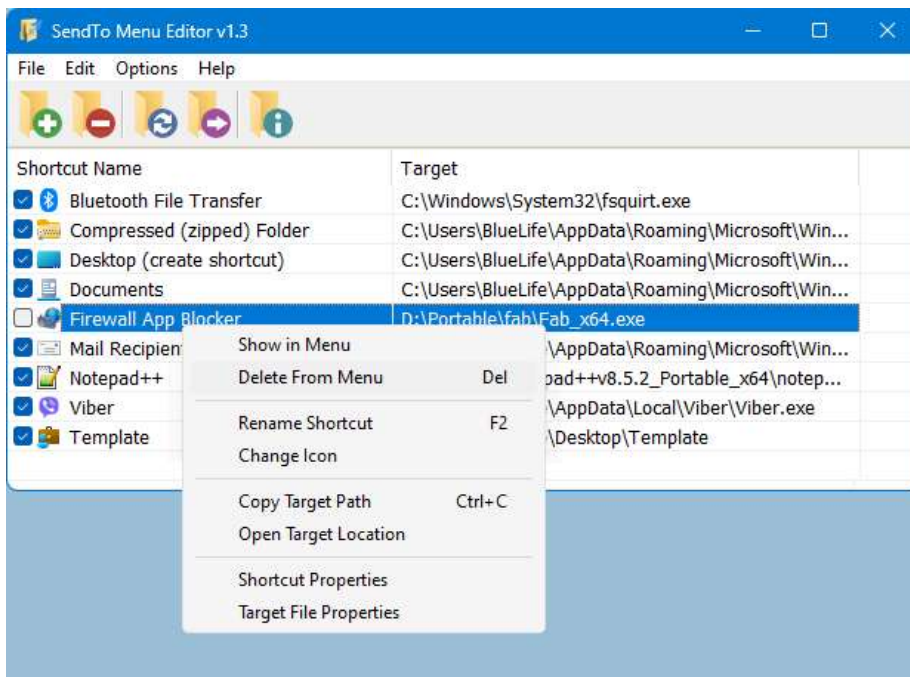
SendTo Menu Editor v1.3

File Edit Options Help

| Shortcut Name | Target |
|---|---|
| Bluetooth File Transfer | C:\Windows\System32\fsquirt.exe |
| Compressed (zipped) Folder | C:\Users\BlueLife\AppData\Roaming\Microsoft\Win... |
| Desktop (create shortcut) | C:\Users\BlueLife\AppData\Roaming\Microsoft\Win... |
| Documents | C:\Users\BlueLife\AppData\Roaming\Microsoft\Win... |
| Firewall App Blocker | D:\Portable\fab\Fab_x64.exe |
| Mail Recipient | \AppData\Roaming\Microsoft\Win... |
| Notepad++ | pad++v8.5.2_Portable_x64\notep... |
| Viber | \AppData\Local\Viber\Viber.exe |
| Template | \Desktop\Template |

Show in Menu
Delete From Menu Del
Rename Shortcut F2
Change Icon
Copy Target Path Ctrl+C
Open Target Location
Shortcut Properties
Target File Properties